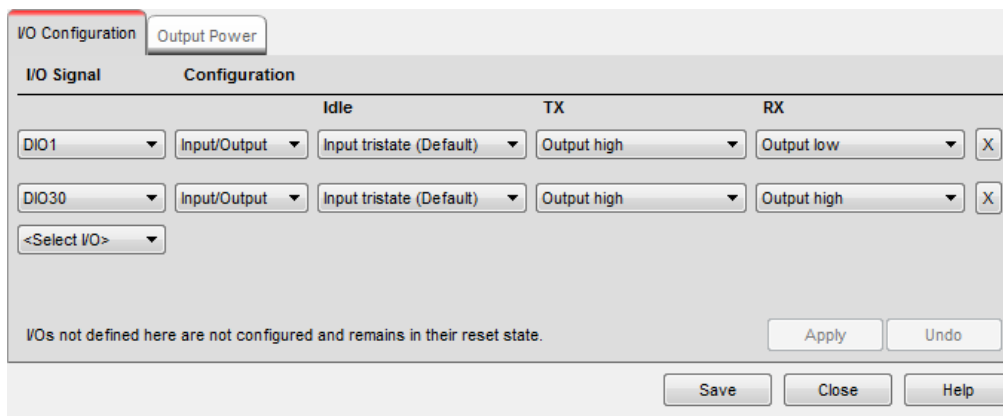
I/O Configuration | Output Power

I/O Signal | Configuration

| | | Idle | TX | RX | |
|---|---|---|---|---|---|
| DIO1 | Input/Output | Input tristate (Default) | Output high | Output low | X |
| DIO30 | Input/Output | Input tristate (Default) | Output high | Output high | X |
| <Select I/O> | | | | | |

I/Os not defined here are not configured and remains in their reset state.

Apply | Undo

Save | Close | Help